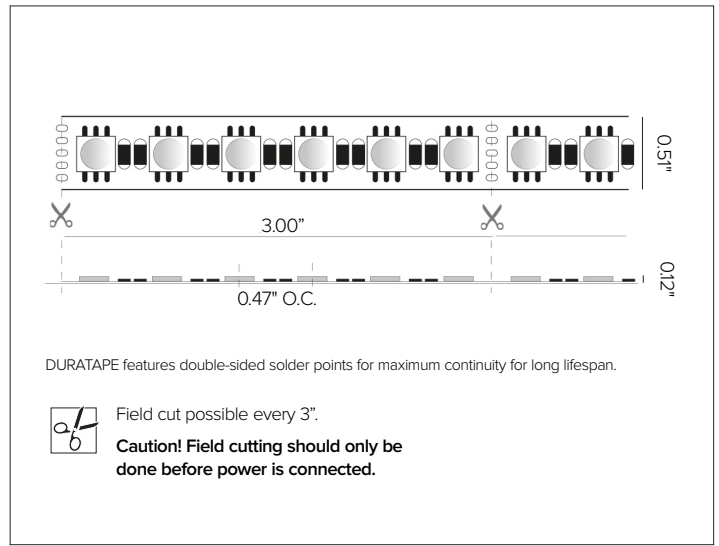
0.51"

3.00"

0.12"

0.47" O.C.

DURATAPE features double-sided solder points for maximum continuity for long lifespan.

Field cut possible every 3".

**Caution! Field cutting should only be done before power is connected.**